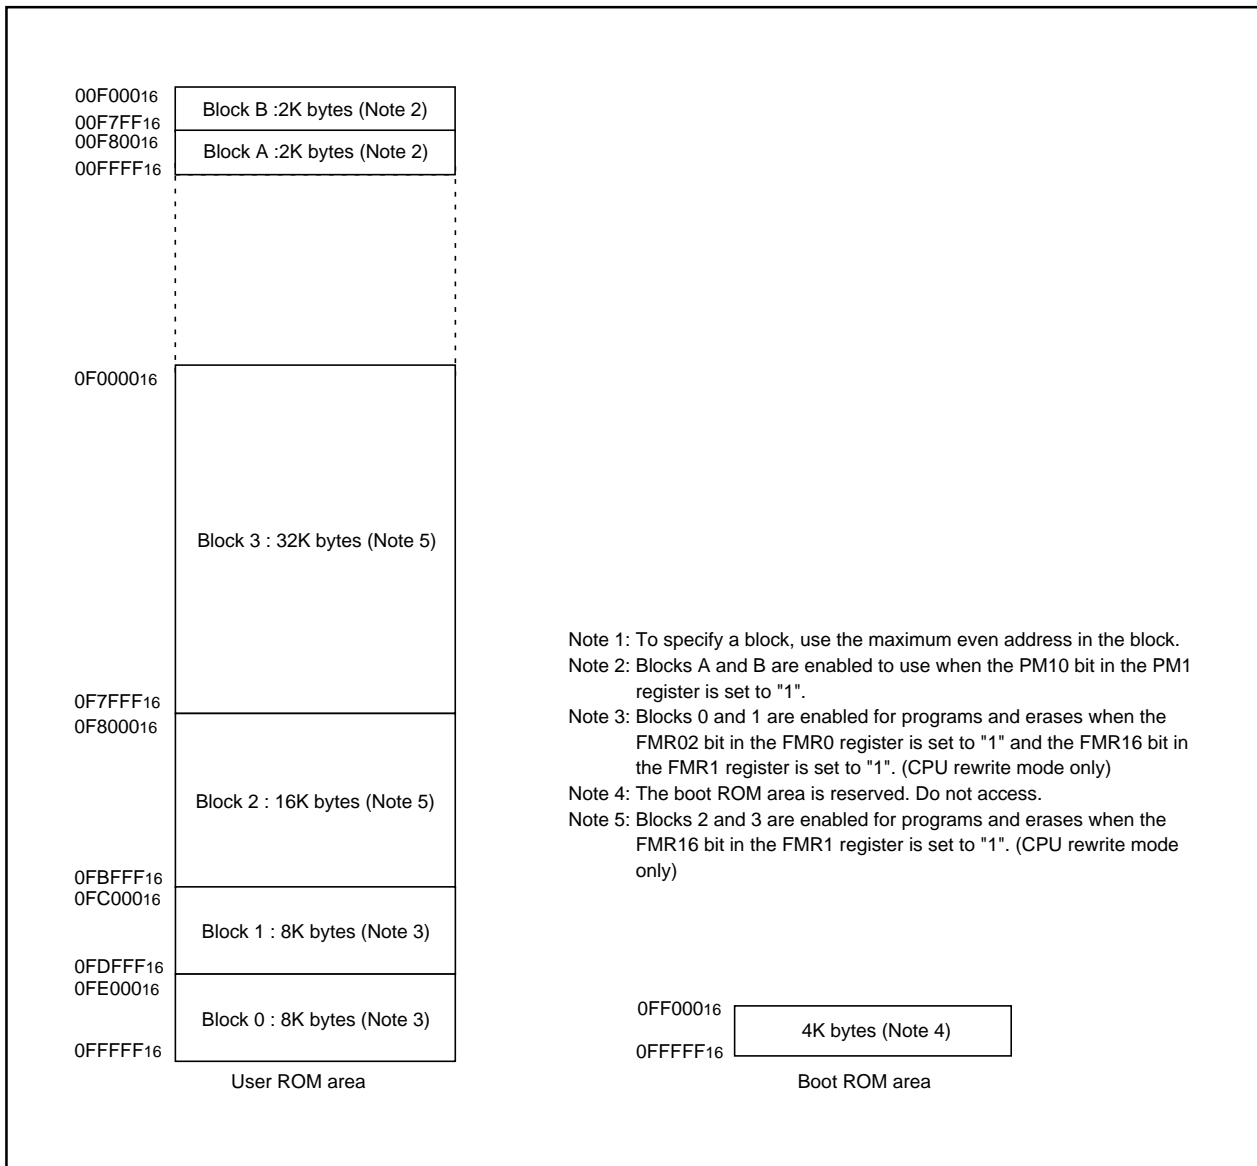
$00F000_{16}$
Block B :2K bytes (Note 2)
$00F7FF_{16}$
$00F800_{16}$
Block A :2K bytes (Note 2)
$00FFFF_{16}$

$0F0000_{16}$
Block 3 : 32K bytes (Note 5)
$0F7FFF_{16}$
$0F8000_{16}$
Block 2 : 16K bytes (Note 5)
$0FBFFF_{16}$
$0FC000_{16}$
Block 1 : 8K bytes (Note 3)
$0FDFFF_{16}$
$0FE000_{16}$
Block 0 : 8K bytes (Note 3)
$0FFFFF_{16}$
User ROM area

Note 1: To specify a block, use the maximum even address in the block.
Note 2: Blocks A and B are enabled to use when the PM10 bit in the PM1 register is set to "1".
Note 3: Blocks 0 and 1 are enabled for programs and erases when the FMR02 bit in the FMR0 register is set to "1" and the FMR16 bit in the FMR1 register is set to "1". (CPU rewrite mode only)
Note 4: The boot ROM area is reserved. Do not access.
Note 5: Blocks 2 and 3 are enabled for programs and erases when the FMR16 bit in the FMR1 register is set to "1". (CPU rewrite mode only)

$0FF000_{16}$
4K bytes (Note 4)
$0FFFFF_{16}$
Boot ROM area